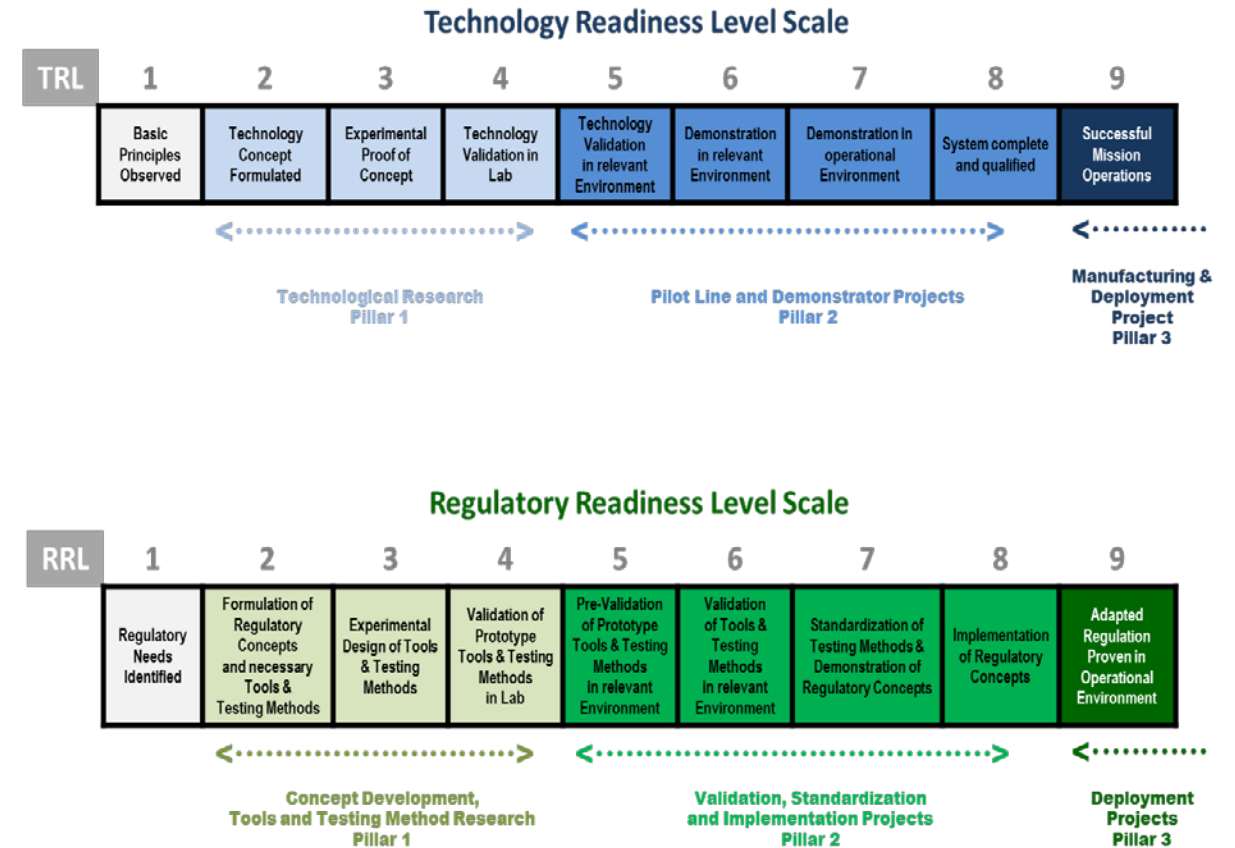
Technology Readiness Level Scale

TRL

| 1 | 2 | 3 | 4 | 5 | 6 | 7 | 8 | 9 |
|---|---|---|---|---|---|---|---|---|
| Basic Principles Observed | Technology Concept Formulated | Experimental Proof of Concept | Technology Validation in Lab | Technology Validation in relevant Environment | Demonstration in relevant Environment | Demonstration in operational Environment | System complete and qualified | Successful Mission Operations |

Technological Research
Pillar 1

Pilot Line and Demonstrator Projects
Pillar 2

Manufacturing & Deployment Project
Pillar 3

Regulatory Readiness Level Scale

RRL

| 1 | 2 | 3 | 4 | 5 | 6 | 7 | 8 | 9 |
|---|---|---|---|---|---|---|---|---|
| Regulatory Needs Identified | Formulation of Regulatory Concepts and necessary Tools & Testing Methods | Experimental Design of Tools & Testing Methods | Validation of Prototype Tools & Testing Methods in Lab | Pre-Validation of Prototype Tools & Testing Methods in relevant Environment | Validation of Tools & Testing Methods in relevant Environment | Standardization of Testing Methods & Demonstration of Regulatory Concepts | Implementation of Regulatory Concepts | Adapted Regulation Proven in Operational Environment |

Concept Development, Tools and Testing Method Research
Pillar 1

Validation, Standardization and Implementation Projects
Pillar 2

Deployment Projects
Pillar 3